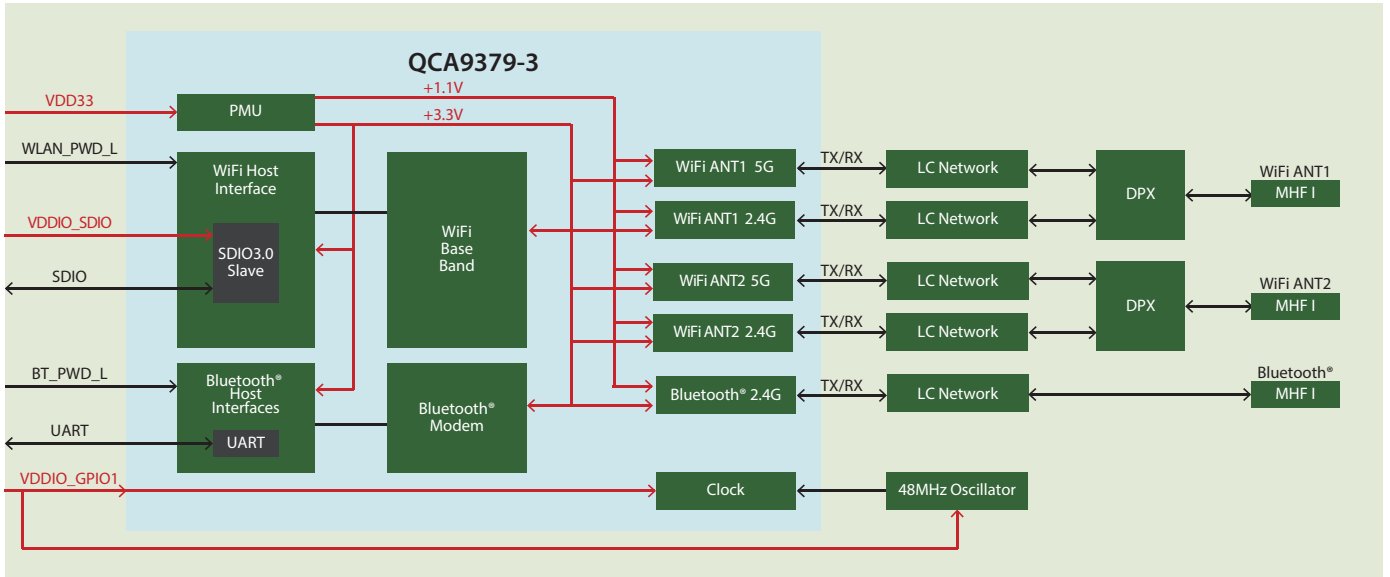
QCA9379-3

VDD33
PMU
+1.1V
+3.3V
WLAN_PWD_L
WiFi Host Interface
VDDIO_SDIO
SDIO3.0 Slave
SDIO
WiFi Base Band
BT_PWD_L
Bluetooth® Host Interfaces
UART
UART
Bluetooth® Modem
VDDIO_GPIO1

WiFi ANT1 5G
TX/RX
LC Network
WiFi ANT1 2.4G
TX/RX
LC Network
DPX
WiFi ANT1
MHF I
WiFi ANT2 5G
TX/RX
LC Network
WiFi ANT2 2.4G
TX/RX
LC Network
DPX
WiFi ANT2
MHF I
Bluetooth® 2.4G
TX/RX
LC Network
Bluetooth®
MHF I
Clock
48MHz Oscillator